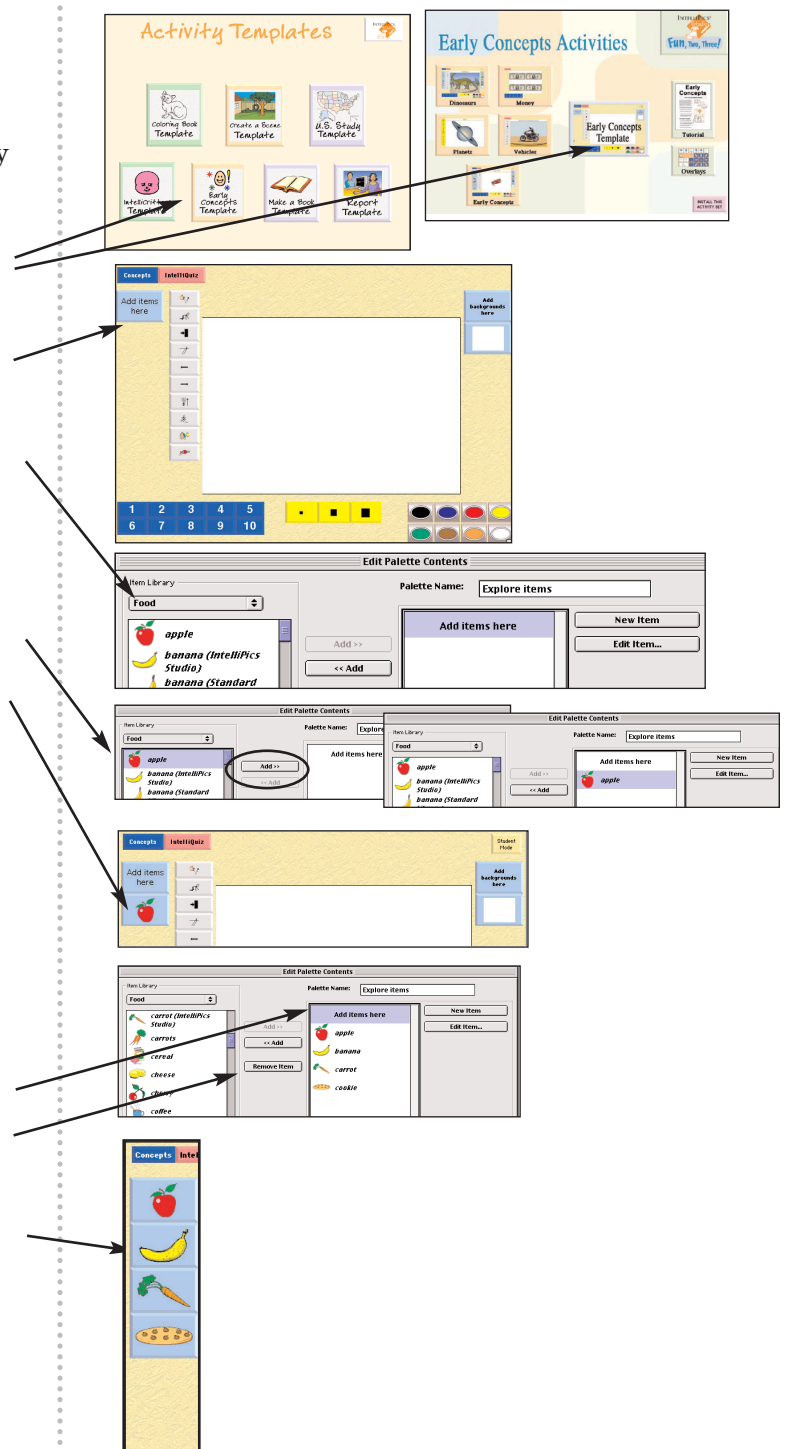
y

Activity Templates

Coloring Book Template

Create a Scene Template

U.S. Study Template

IntelliCritter Template

Early Concepts Template

Make a Book Template

Report Template

Early Concepts Activities

Fun, Two, Three!

Dinosaurs

Money

Planets

Vehicles

Early Concepts Template

Early Concepts

Tutorial

Overlays

Early Concepts

INSTALL THE ACTIVITY SET

Concepts IntelliQuiz

Add items here

Add backgrounds here

| 1 | 2 | 3 | 4 | 5 |
|---|---|---|---|---|
| 6 | 7 | 8 | 9 | 10 |

Edit Palette Contents

Item Library

Food

apple

banana (IntelliPics Studio)

banana (Standard

Add >>

<< Add

Palette Name: Explore items

Add items here

New Item

Edit Item...

Edit Palette Contents

Item Library

Food

apple

banana (IntelliPics Studio)

banana (Standard

Add >>

<< Add

Palette Name: Explore

Add items here

Edit Palette Contents

Item Library

Food

apple

banana (IntelliPics Studio)

banana (Standard

Add >>

<< Add

Palette Name: Explore items

Add items here

apple

New Item

Edit Item...

Concepts IntelliQuiz

Student Mode

Add items here

Add backgrounds here

Edit Palette Contents

Item Library

Food

carrot (IntelliPics Studio)

carrots

cereal

cheese

cherry

coffee

Add >>

<< Add

Remove Item

Palette Name: Explore items

Add items here

apple

banana

carrot

cookie

New Item

Edit Item...

Concepts Intel